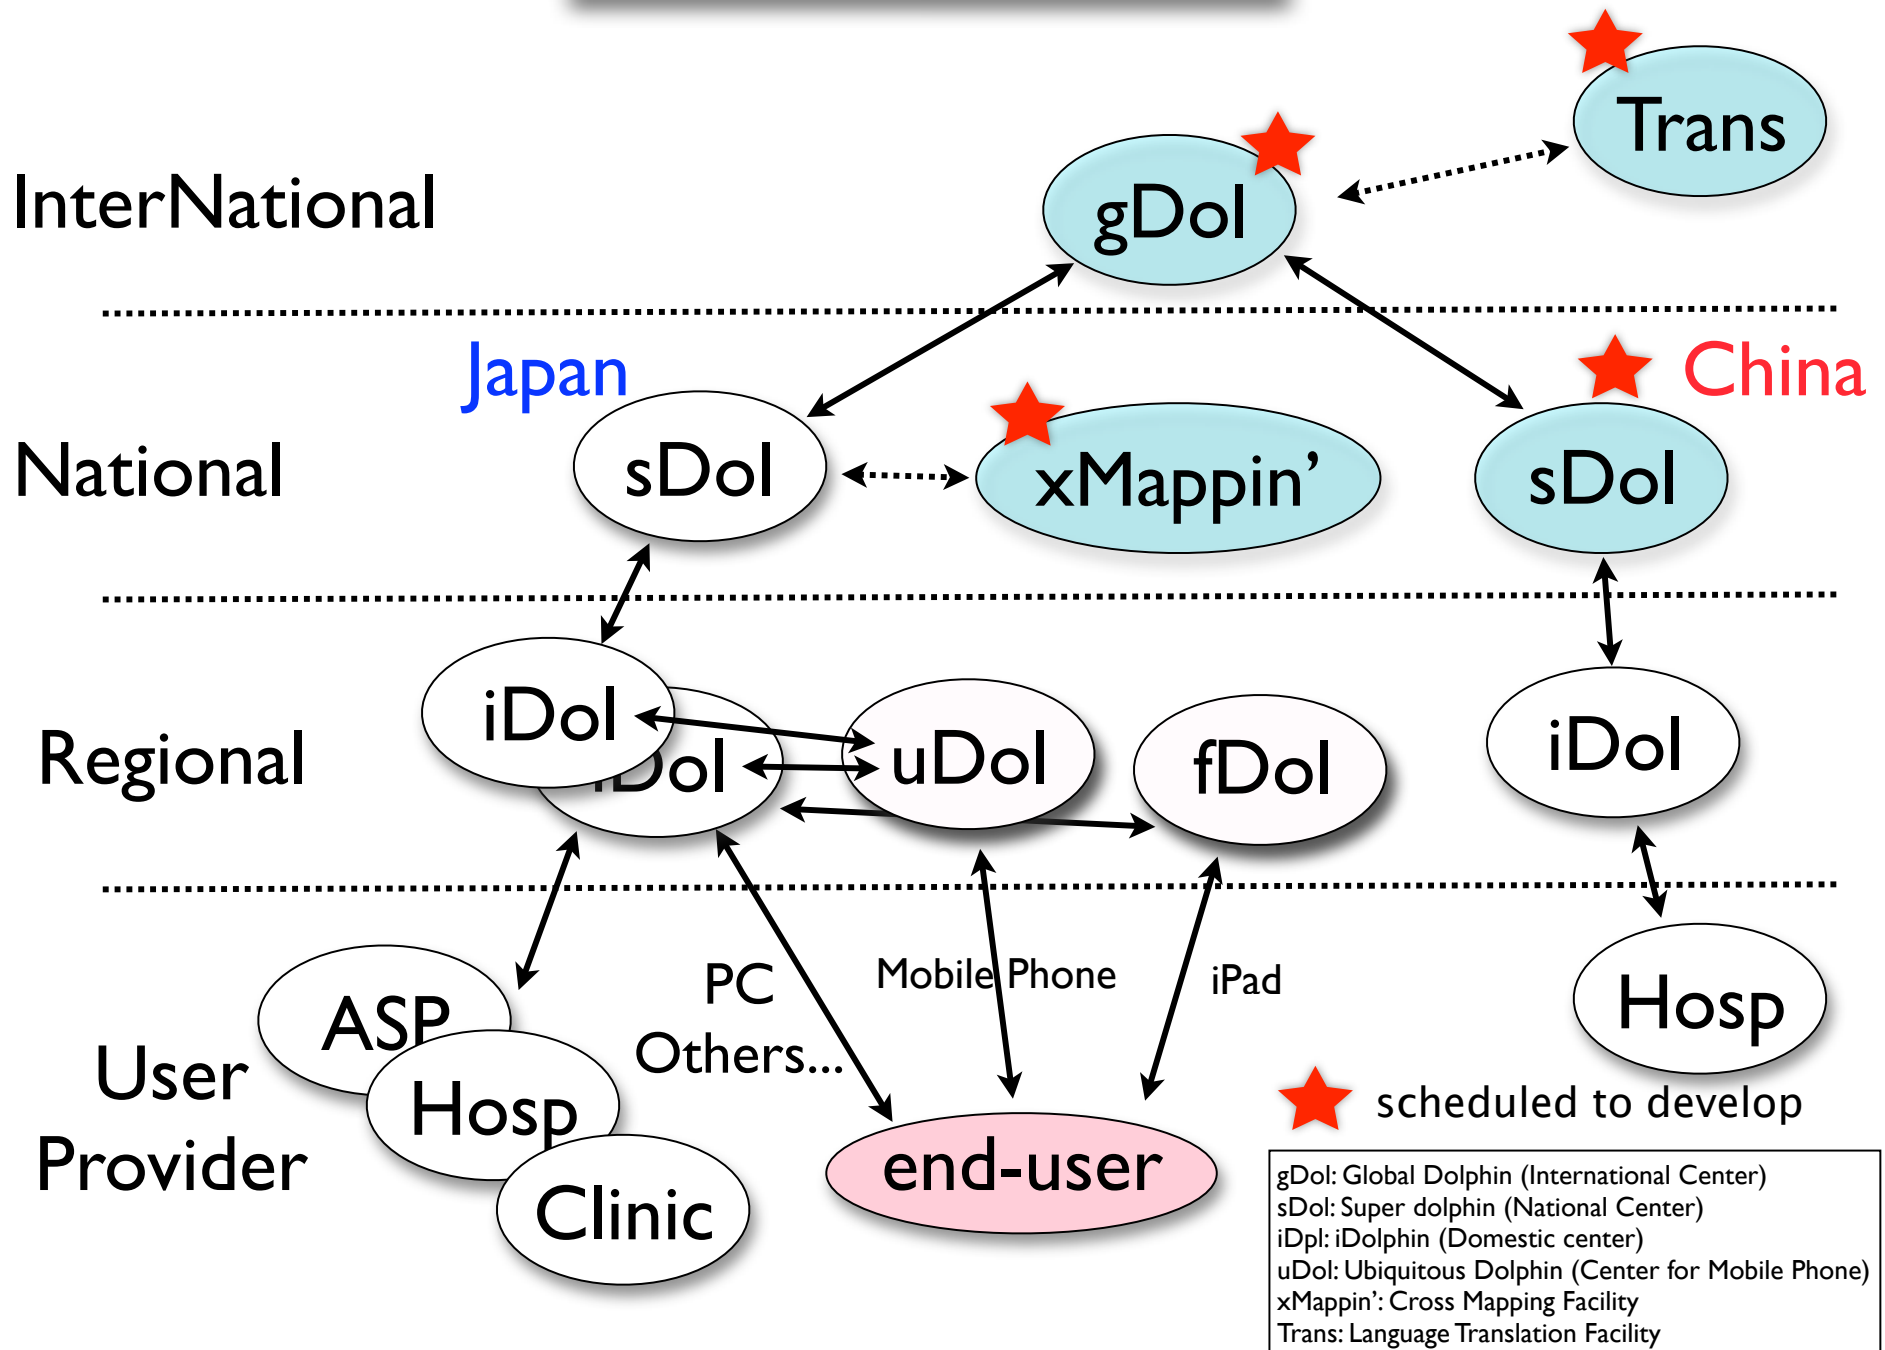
InterNational

gDol

Trans

Japan

China

National

sDol

xMappin'

sDol

Regional

iDol

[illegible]Dol

uDol

fDol

iDol

User Provider

ASP

Hosp

Clinic

PC Others...

Mobile Phone

iPad

end-user

Hosp

scheduled to develop

gDol: Global Dolphin (International Center)
sDol: Super dolphin (National Center)
iDpl: iDolphin (Domestic center)
uDol: Ubiquitous Dolphin (Center for Mobile Phone)
xMappin': Cross Mapping Facility
Trans: Language Translation Facility